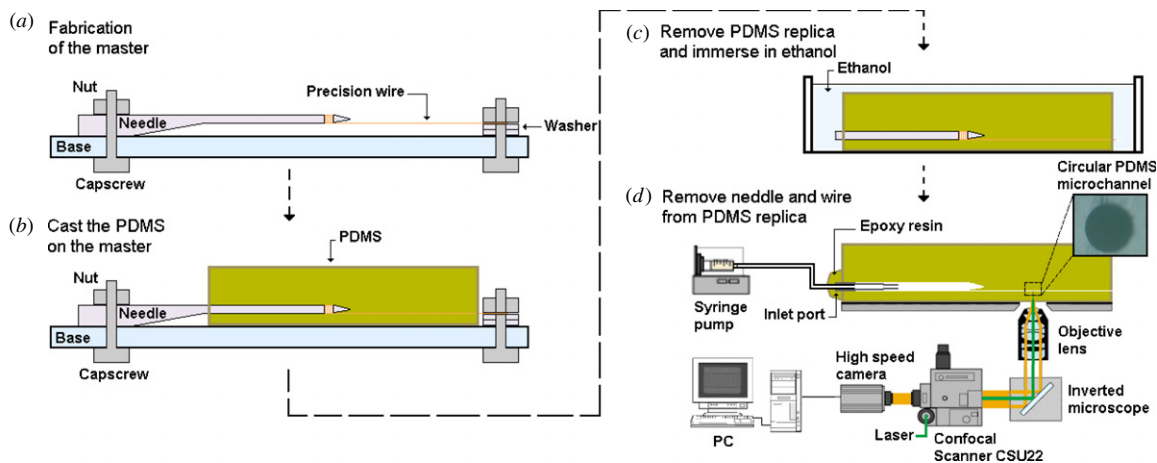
(a) Fabrication of the master

Nut
Needle
Precision wire
Washer
Base
Capscrew

(b) Cast the PDMS on the master

PDMS
Nut
Needle
Base
Capscrew

(c) Remove PDMS replica and immerse in ethanol

Ethanol

(d) Remove neddle and wire from PDMS replica

Circular PDMS microchannel
Epoxy resin
Syringe pump
Inlet port
Objective lens
High speed camera
Inverted microscope
PC
Laser
Confocal Scanner CSU22